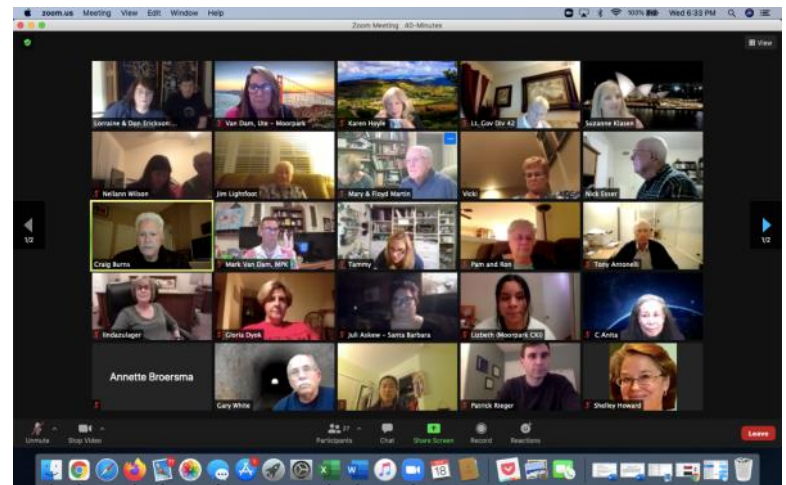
zoom.us Meeting View Edit Window Help
Wed 6:33 PM
Zoom Meeting 40-Minutes
View

Lorraine & Don Erickson
Van Dam, Ute ~ Moorpark
Karen Hoyle
Lt. Gov Div 42
Suzanne Klasen

Neilann Wilson
Jim Lightfoot
Mary & Floyd Martin
Vicki
Nick Esser

1/2
Craig Burns
Mark Van Dam, MPK
Tammy
Pam and Ron
Tony Amonelli
1/2

lindazulager
Gloria Dyck
Juli Askew ~ Santa Barbara
Lizbeth (Moorpark CKI)
C Anita

Annette Broersma
Gary White
Patrick Rieger
Shelley Howard

Unmute
Stop Video
Participants 27
Chat
Share Screen
Record
Reactions
Leave

18